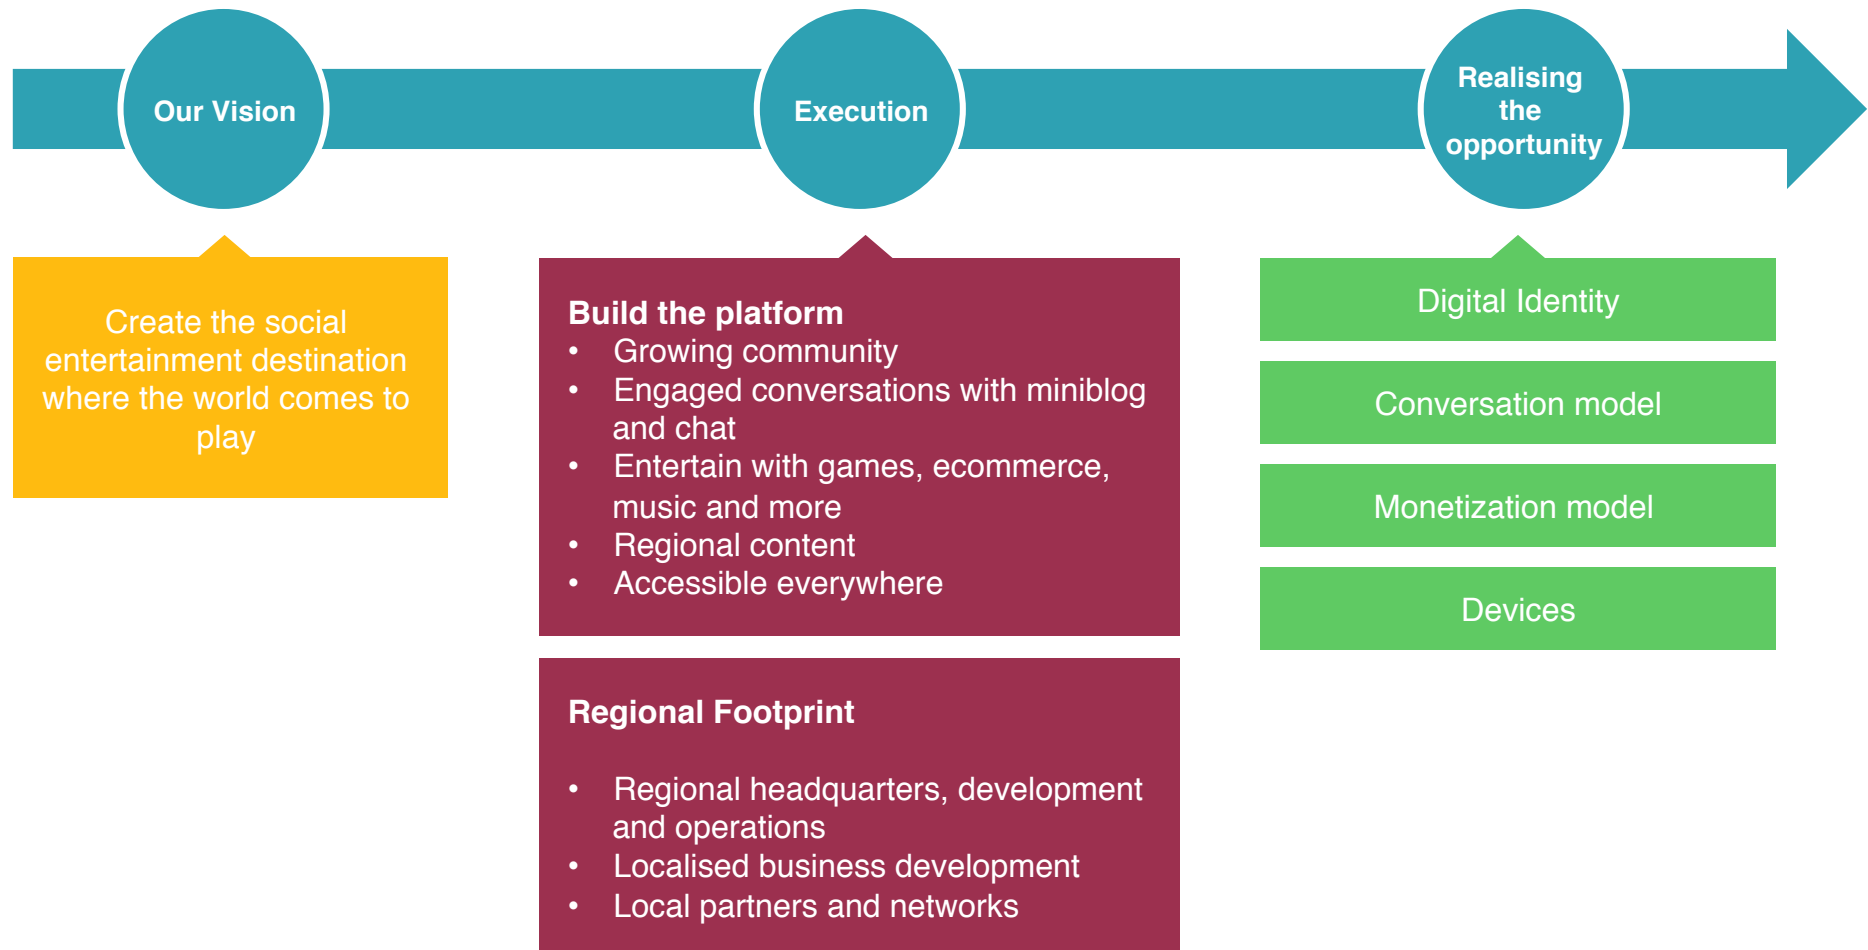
Our Vision

Execution

Realising the opportunity

Create the social entertainment destination where the world comes to play

Build the platform
- Growing community
- Engaged conversations with miniblog and chat
- Entertain with games, ecommerce, music and more
- Regional content
- Accessible everywhere

Regional Footprint

- Regional headquarters, development and operations
- Localised business development
- Local partners and networks

Digital Identity

Conversation model

Monetization model

Devices